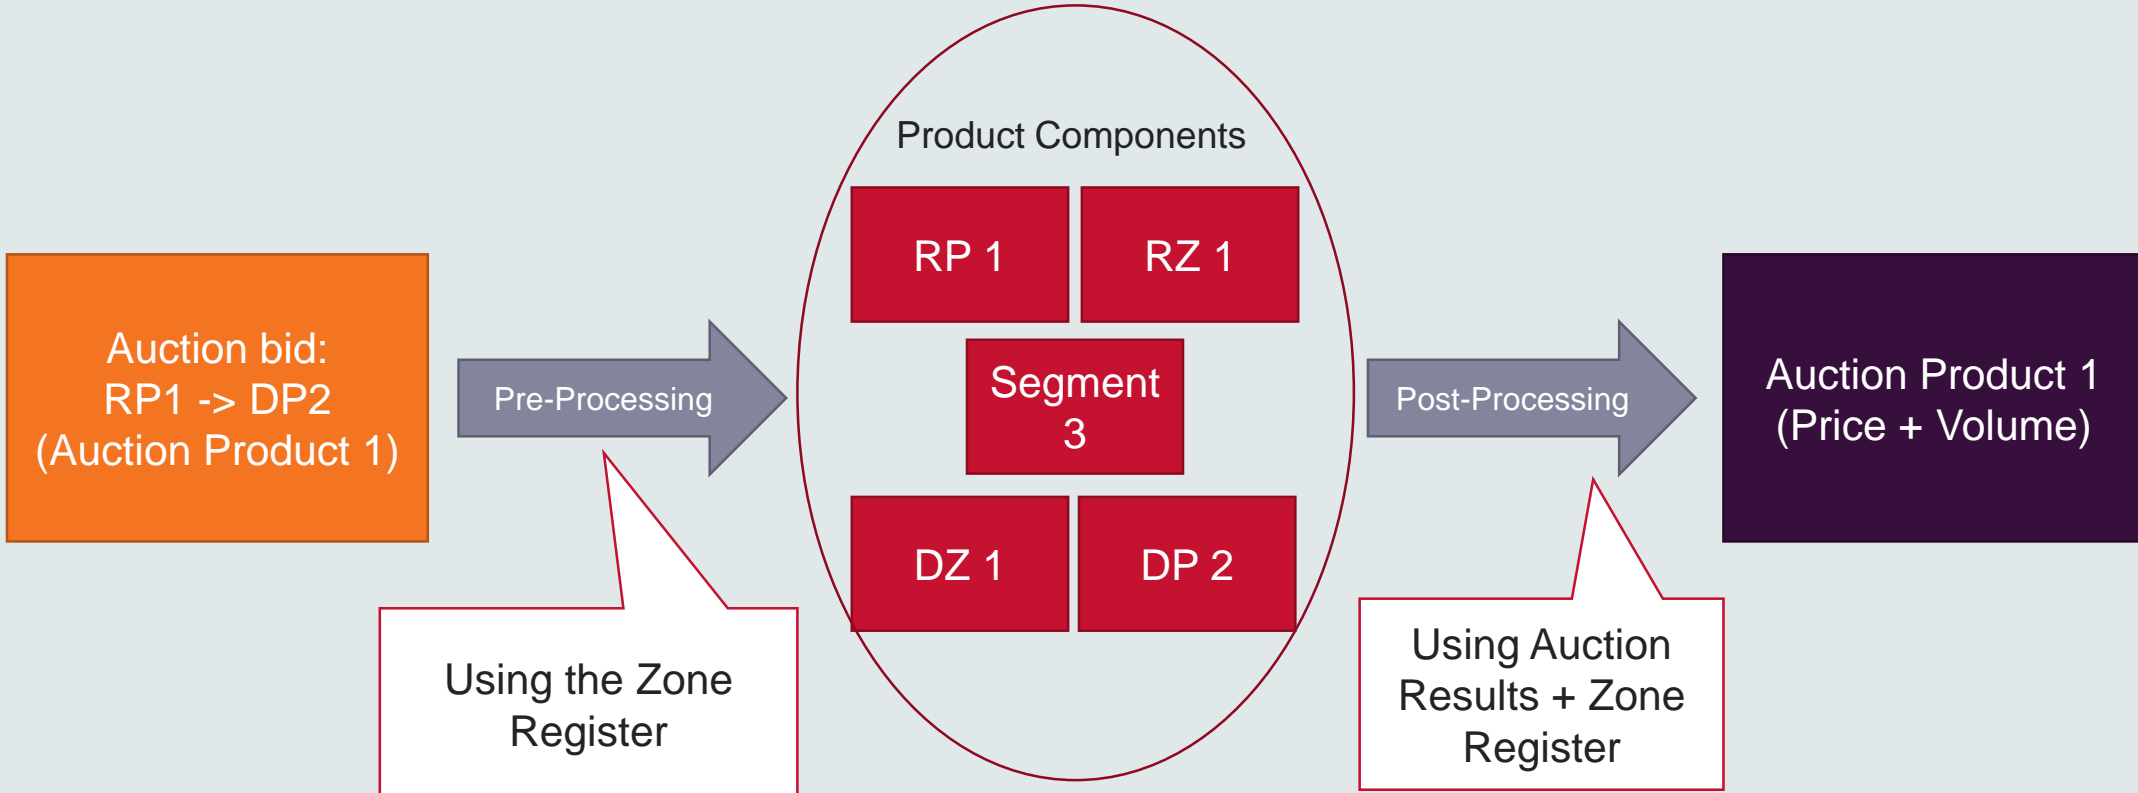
Auction bid:
RP1 -> DP2
(Auction Product 1)

Pre-Processing

Using the Zone Register

Product Components

RP 1

RZ 1

Segment 3

DZ 1

DP 2

Post-Processing

Using Auction Results + Zone Register

Auction Product 1
(Price + Volume)